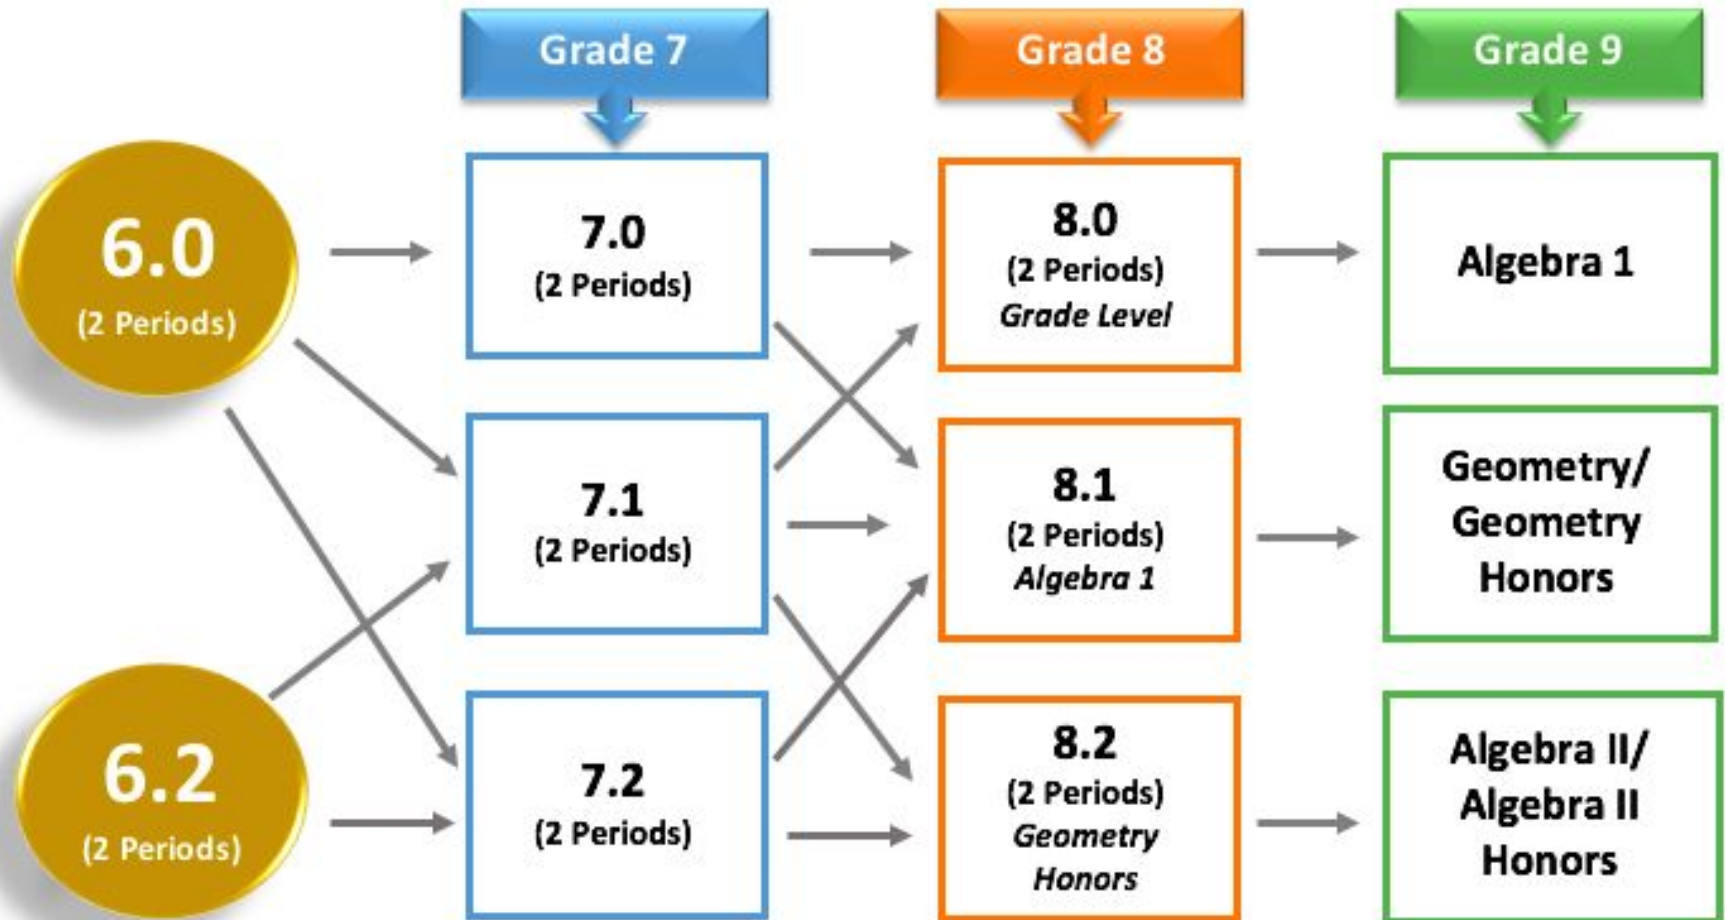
Grade 7

Grade 8

Grade 9

6.0
(2 Periods)

7.0
(2 Periods)

8.0
(2 Periods)
Grade Level

Algebra 1

7.1
(2 Periods)

8.1
(2 Periods)
Algebra 1

Geometry/
Geometry
Honors

6.2
(2 Periods)

7.2
(2 Periods)

8.2
(2 Periods)
Geometry
Honors

Algebra II/
Algebra II
Honors